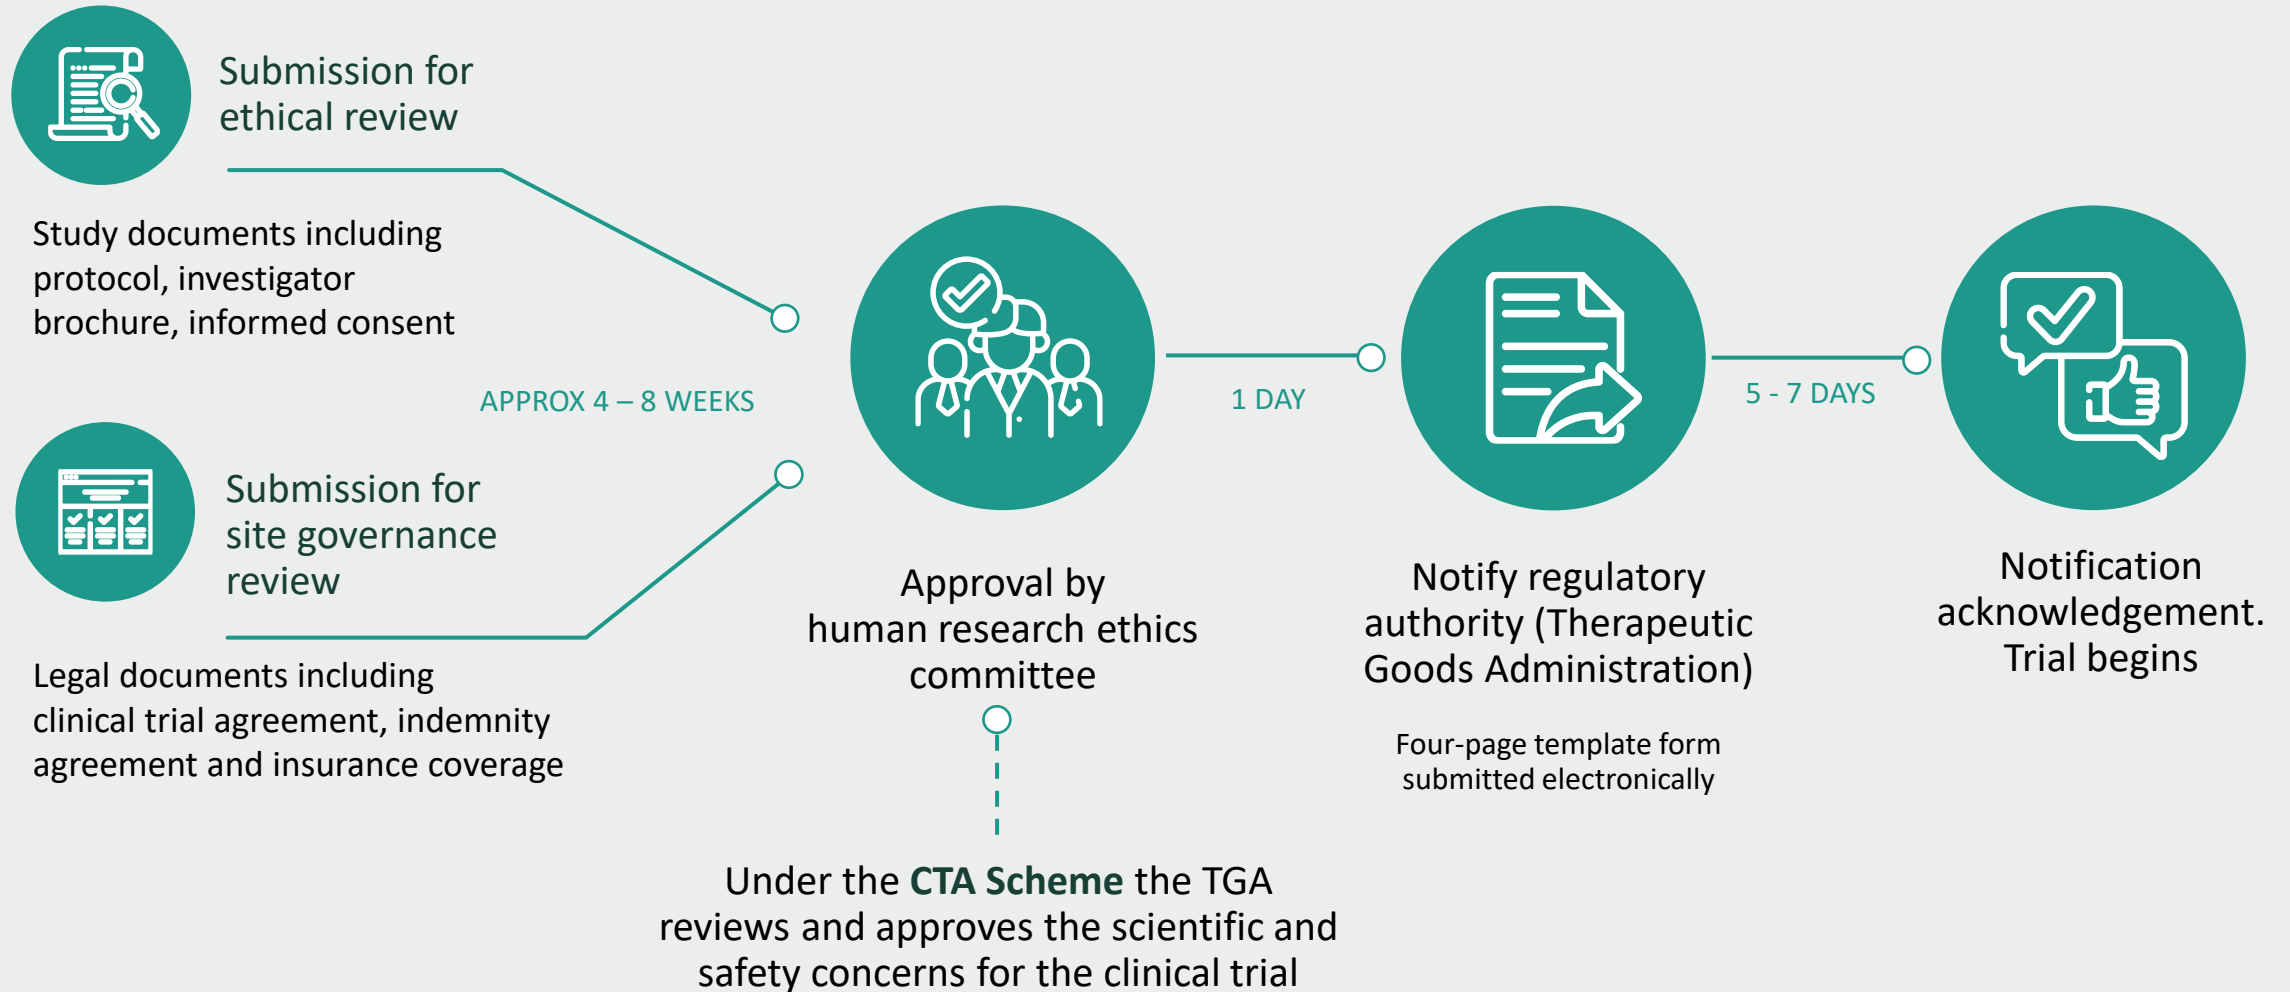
Submission for ethical review

Study documents including protocol, investigator brochure, informed consent

APPROX 4 – 8 WEEKS

Submission for site governance review

Legal documents including clinical trial agreement, indemnity agreement and insurance coverage

Approval by human research ethics committee

1 DAY

Notify regulatory authority (Therapeutic Goods Administration)

Four-page template form submitted electronically

5 - 7 DAYS

Notification acknowledgement. Trial begins

Under the **CTA Scheme** the TGA reviews and approves the scientific and safety concerns for the clinical trial